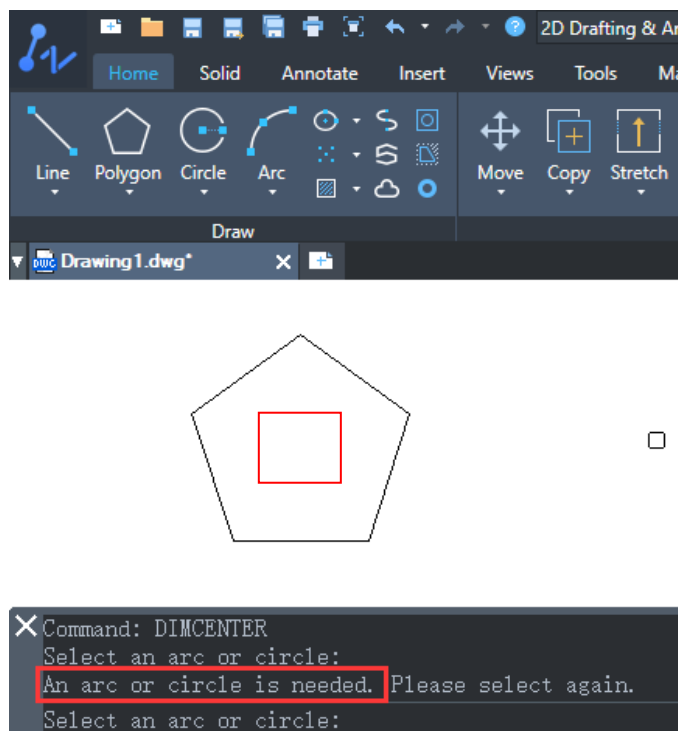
2D Drafting & Ar

Home Solid Annotate Insert Views Tools Ma

Line Polygon Circle Arc

Move Copy Stretch

Draw

Drawing1.dwg*

Command: DIMCENTER
Select an arc or circle:
An arc or circle is needed. Please select again.
Select an arc or circle: